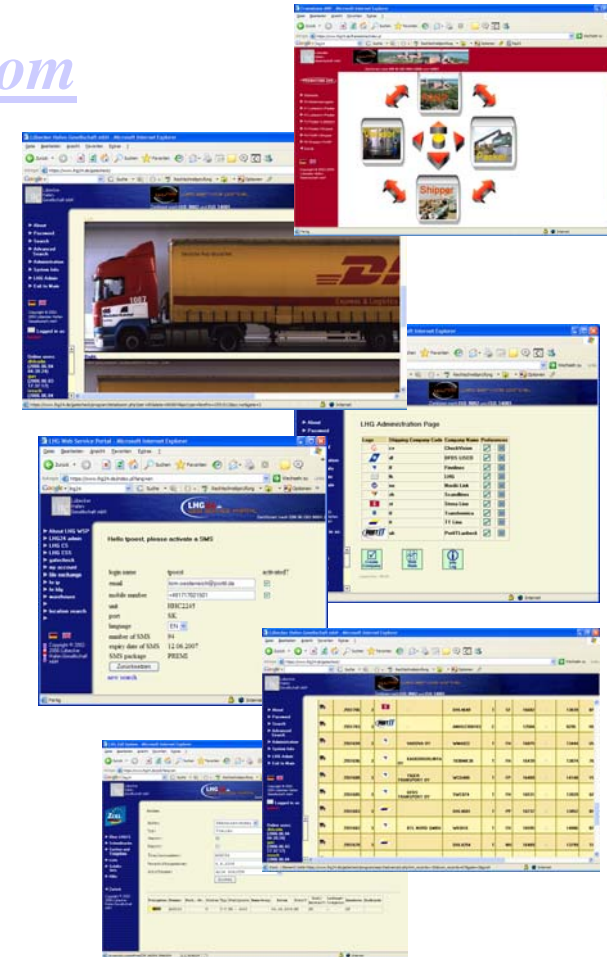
om

Lübecker Hafen-Gesellschaft mbH - Microsoft Internet Explorer

About
Password
Search
Advanced Search
Administration
System Info
LHG Admin
Exit to Main

Shipper

LHG Web Service Portal - Microsoft Internet Explorer

LHG Administration Page

| Logo | Shipping Company Code | Company Name | Preferences |
|---|---|---|---|
| | | CheckVision | |
| | | DFDS LISCO | |
| | | Finnlines | |
| | | LHG | |
| | | Nordö Link | |
| | | Scandlines | |
| | | Stena Line | |
| | | Transfennica | |
| | | TT-Line | |
| | | PostTLadbook | |

About LHG WSP
LHG24 admin
LHG CS
LHG CSS
gatecheck
my account
file exchange
hr ip
hr hlg
warehouse
location search

Hello tpoest, please activate a SMS

login name tpoest
email
mobile number
unit HHC2245
port SK
language EN
number of SMS 84
expiry date of SMS 12.08.2007
SMS package PREMI
Zurücksetzen
new search

activated?

Lübecker Hafen-Gesellschaft mbH - Microsoft Internet Explorer

About
Password
Search
Advanced Search
Administration
System Info
LHG Admin
Exit to Main
Logged in as

HANSA 07
KAISERSWERTH
TIGER TRANSPORT
DFDS TRANSPORT
DTL NORD

LHG Self Service - Microsoft Internet Explorer

ZOLL